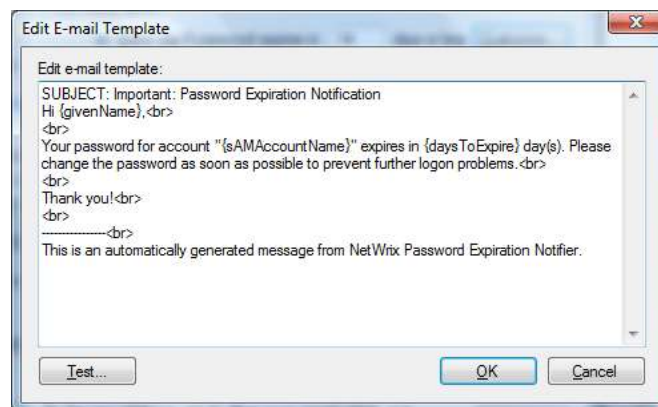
Edit E-mail Template

Edit e-mail template:

SUBJECT: Important: Password Expiration Notification
Hi {givenName},<br>
<br>
Your password for account "{sAMAccountName}" expires in {daysToExpire} day(s). Please change the password as soon as possible to prevent further logon problems.<br>
<br>
Thank you!<br>
<br>
----------------<br>
This is an automatically generated message from NetWrix Password Expiration Notifier.

Test...

OK

Cancel